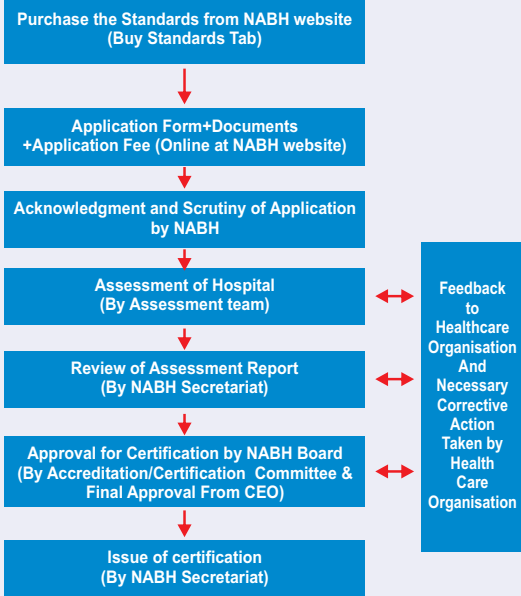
Purchase the Standards from NABH website
(Buy Standards Tab)

Application Form+Documents
+Application Fee (Online at NABH website)

Acknowledgment and Scrutiny of Application
by NABH

Assessment of Hospital
(By Assessment team)

Review of Assessment Report
(By NABH Secretariat)

Approval for Certification by NABH Board
(By Accreditation/Certification Committee &
Final Approval From CEO)

Issue of certification
(By NABH Secretariat)

Feedback to Healthcare Organisation And Necessary Corrective Action Taken by Health Care Organisation